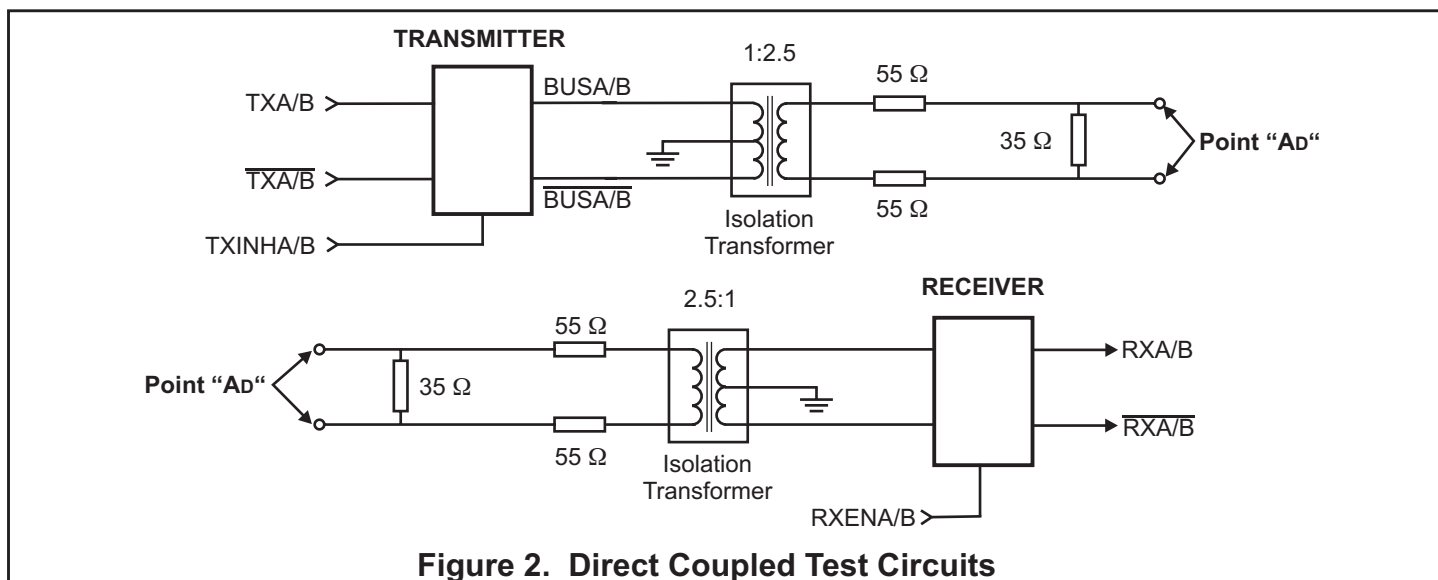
TRANSMITTER

TXA/B

$\overline{TXA/B}$

TXINHA/B

BUSA/B

$\overline{BUSA/B}$

1:2.5

Isolation Transformer

55 Ω

35 Ω

55 Ω

Point "AD"

2.5:1

RECEIVER

Point "AD"

35 Ω

55 Ω

55 Ω

Isolation Transformer

RXA/B

$\overline{RXA/B}$

RXENA/B

Figure 2. Direct Coupled Test Circuits